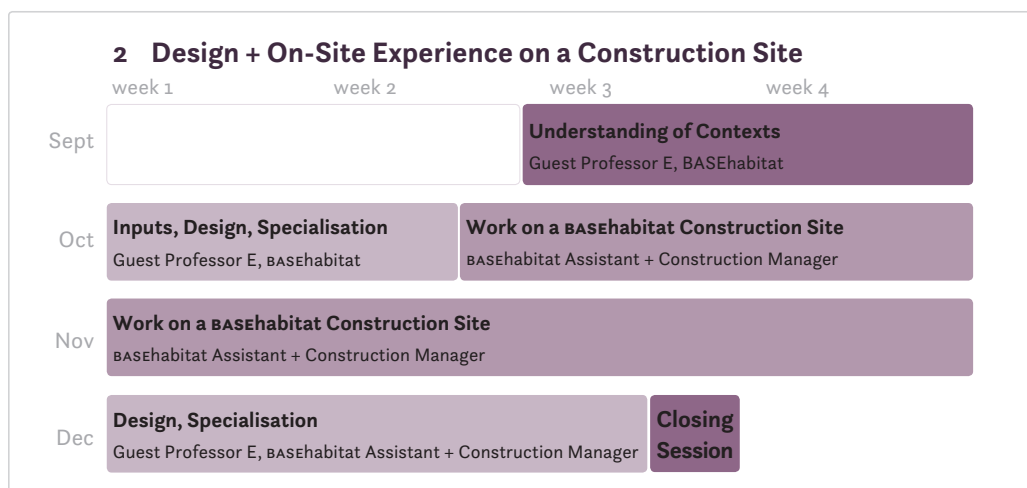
2 Design + On-Site Experience on a Construction Site

week 1 week 2 week 3 week 4

Sept

Understanding of Contexts
Guest Professor E, BASEhabitat

Oct

Inputs, Design, Specialisation
Guest Professor E, BASEhabitat

Work on a BASEhabitat Construction Site
BASEhabitat Assistant + Construction Manager

Nov

Work on a BASEhabitat Construction Site
BASEhabitat Assistant + Construction Manager

Dec

Design, Specialisation
Guest Professor E, BASEhabitat Assistant + Construction Manager

Closing Session